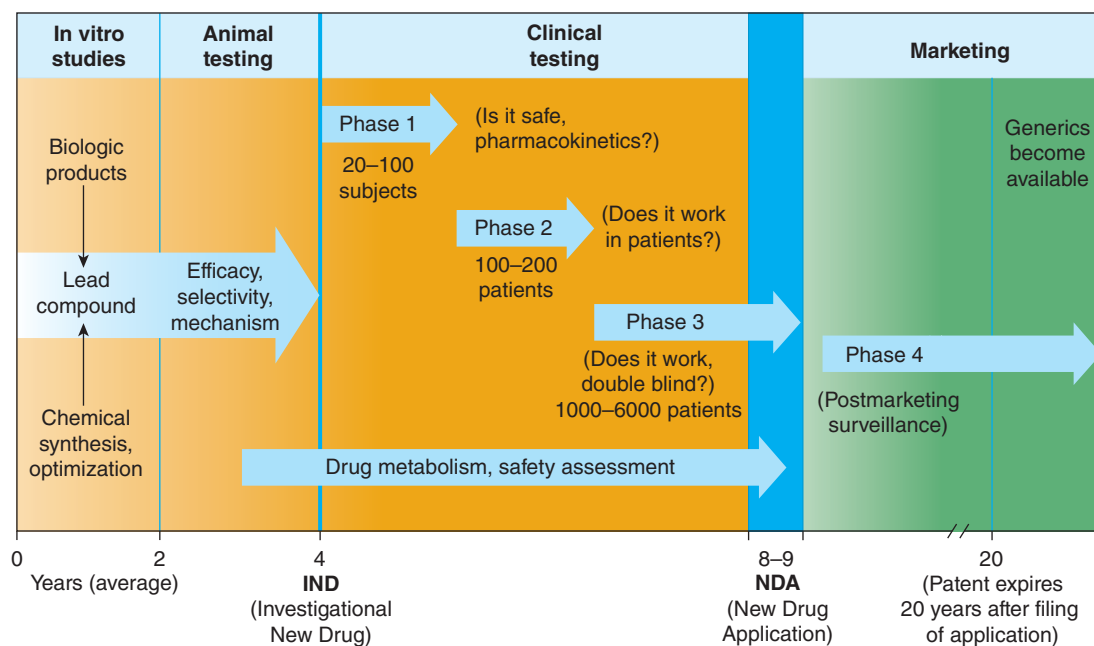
| In vitro studies | Animal testing | Clinical testing | Marketing |
|---|---|---|---|

Biologic products

Lead compound

Chemical synthesis, optimization

Efficacy, selectivity, mechanism

Phase 1
20–100 subjects
(Is it safe, pharmacokinetics?)

Phase 2
100–200 patients
(Does it work in patients?)

Phase 3
(Does it work, double blind?)
1000–6000 patients

Drug metabolism, safety assessment

Phase 4
(Postmarketing surveillance)

Generics become available

0
Years (average)

2

4
IND
(Investigational New Drug)

8–9
NDA
(New Drug Application)

20
(Patent expires 20 years after filing of application)